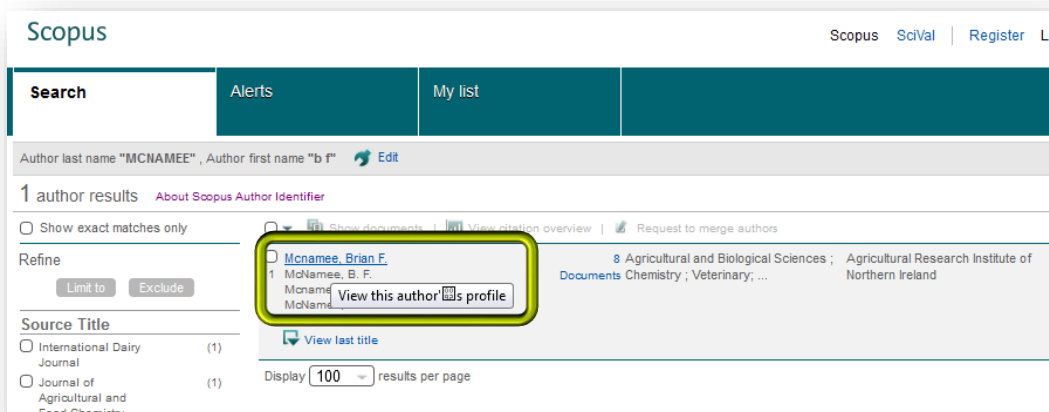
Scopus

Scopus SciVal | Register L

Search
Alerts
My list

Author last name "MCNAMEE" , Author first name "b f" Edit

1 author results About Scopus Author Identifier

Show exact matches only

Refine

Limit to Exclude

Source Title

International Dairy Journal (1)

Journal of Agricultural and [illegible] (1)

Show documents | View citation overview | Request to merge authors

Mcnamee, Brian F.
1 McNamee, B. F.
Mcname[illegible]
McNam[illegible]
View this author's profile

8 Documents

Agricultural and Biological Sciences ; Chemistry ; Veterinary; ...

Agricultural Research Institute of Northern Ireland

View last title

Display 100 results per page